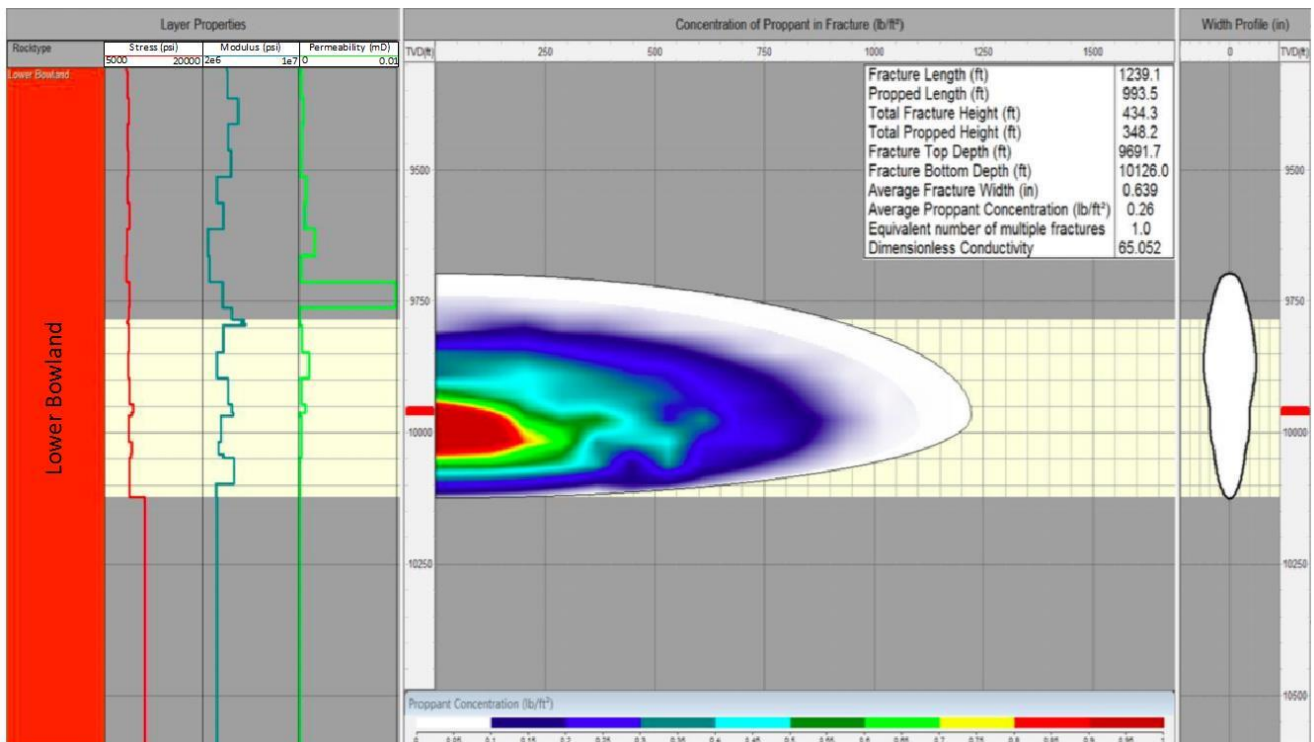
Layer Properties

Rocktype

Stress (psi)
5000 20000

Modulus (psi)
2e6 1e7

Permeability (mD)
0 0.01

Lower Bowland

Lower Bowland

Concentration of Proppant in Fracture (lb/ft²)

TVD(ft)

250 500 750 1000 1250 1500

| Fracture Length (ft) | 1239.1 |
|---|---|
| Propped Length (ft) | 993.5 |
| Total Fracture Height (ft) | 434.3 |
| Total Propped Height (ft) | 348.2 |
| Fracture Top Depth (ft) | 9691.7 |
| Fracture Bottom Depth (ft) | 10126.0 |
| Average Fracture Width (in) | 0.639 |
| Average Proppant Concentration (lb/ft²) | 0.26 |
| Equivalent number of multiple fractures | 1.0 |
| Dimensionless Conductivity | 65.052 |

9500

9750

10000

10250

Proppant Concentration (lb/ft²)

0 0.05 0.1 0.15 0.2 0.25 0.3 0.35 0.4 0.45 0.5 0.55 0.6 0.65 0.7 0.75 0.8 0.85 0.9 0.95 1

Width Profile (in)

0

TVD(ft)

9500

9750

10000

10250

10500